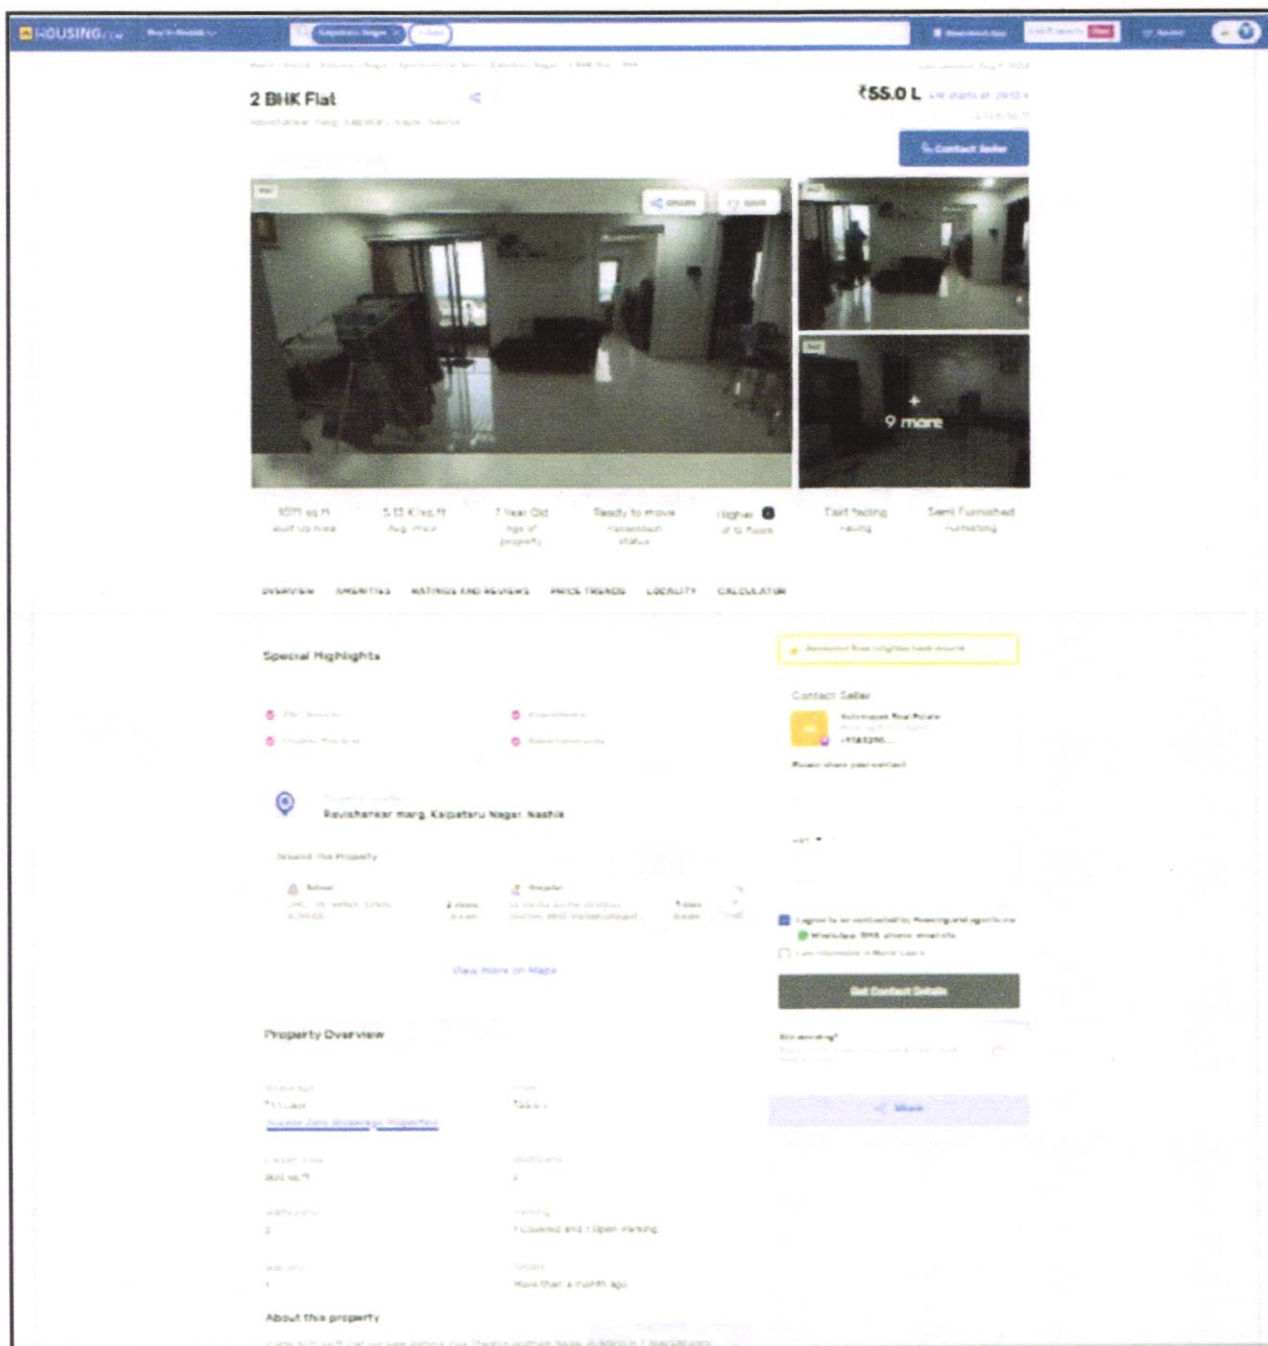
HOUSING.com Buy in Nashik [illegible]

2 BHK Flat

Ravishankar marg, Kalpataru Nagar, Nashik

₹55.0 L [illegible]

Contact Seller

Share Save

+ 9 more

1071 sq.ft Built Up Area

5.13 K/sq.ft Avg. Price

7 Year Old Age of property

Ready to move Possession status

Higher of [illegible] floors

East facing Facing

Semi Furnished Furnishing

OVERVIEW AMENITIES RATINGS AND REVIEWS PRICE TRENDS LOCALITY CALCULATOR

Special Highlights

Ravishankar marg, Kalpataru Nagar, Nashik

Around This Property

School

Hospital

View more on Maps

Contact Seller

Please share your contact

Get Contact Details

Property Overview

About this property